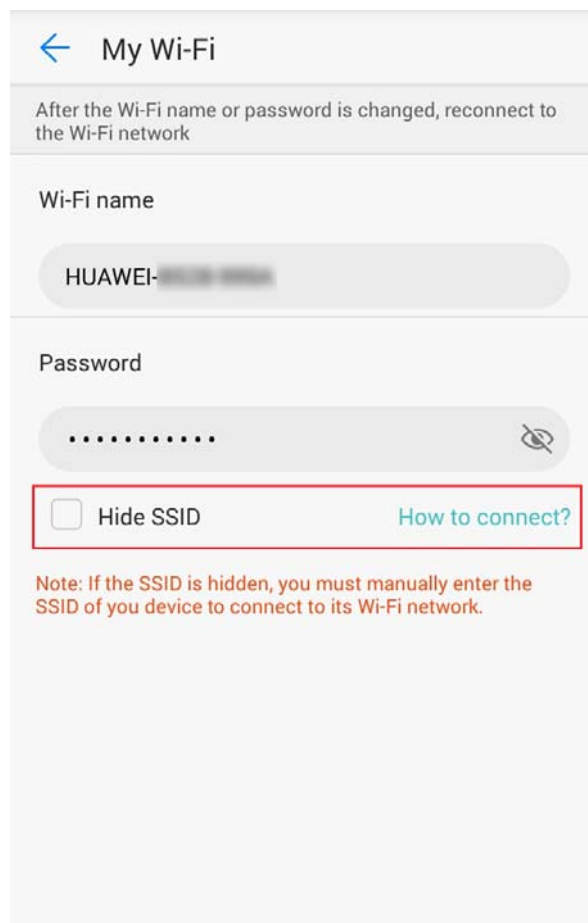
My Wi-Fi

After the Wi-Fi name or password is changed, reconnect to the Wi-Fi network

Wi-Fi name

HUAWEI-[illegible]

Password

••••••••••••

Hide SSID

How to connect?

Note: If the SSID is hidden, you must manually enter the SSID of you device to connect to its Wi-Fi network.